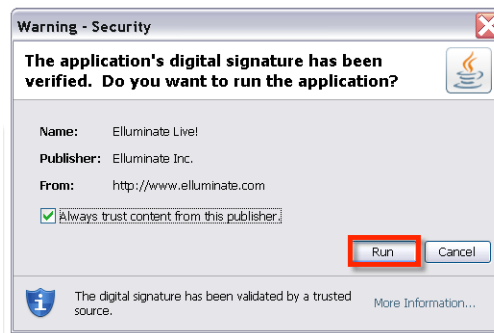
Warning - Security

The application's digital signature has been verified. Do you want to run the application?

Name: Elluminate Live!

Publisher: Elluminate Inc.

From: http://www.elluminate.com

Always trust content from this publisher.

Run

Cancel

The digital signature has been validated by a trusted source.

More Information...